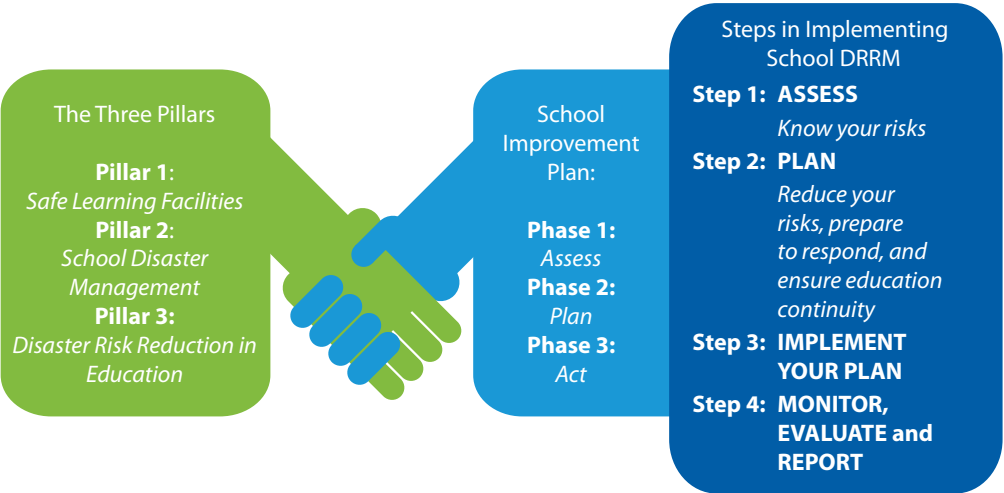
The Three Pillars

**Pillar 1**: *Safe Learning Facilities*
**Pillar 2**: *School Disaster Management*
**Pillar 3:** *Disaster Risk Reduction in Education*

School Improvement Plan:

**Phase 1:** *Assess*
**Phase 2:** *Plan*
**Phase 3:** *Act*

Steps in Implementing School DRRM

**Step 1: ASSESS**
*Know your risks*
**Step 2: PLAN**
*Reduce your risks, prepare to respond, and ensure education continuity*
**Step 3: IMPLEMENT YOUR PLAN**
**Step 4: MONITOR, EVALUATE and REPORT**